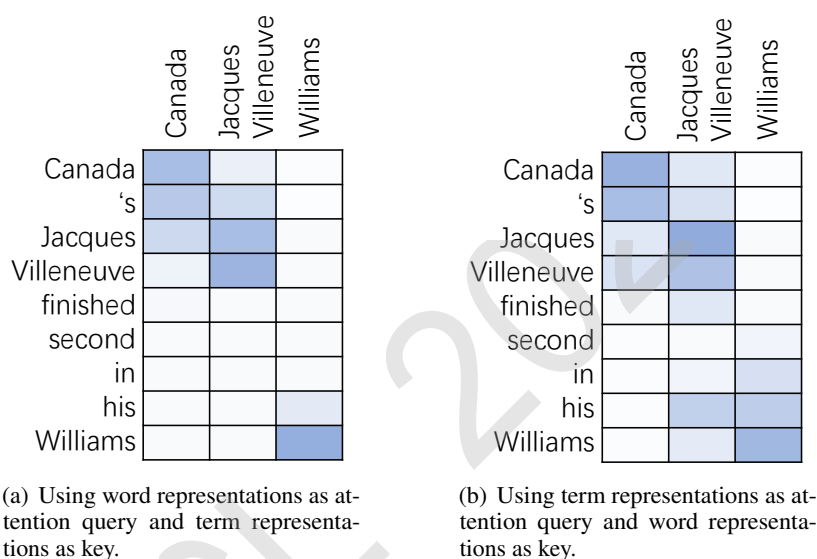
Canada
Jacques Villeneuve
Williams

Canada
's
Jacques
Villeneuve
finished
second
in
his
Williams

(a) Using word representations as attention query and term representations as key.

Canada
Jacques Villeneuve
Williams

Canada
's
Jacques
Villeneuve
finished
second
in
his
Williams

(b) Using term representations as attention query and word representations as key.